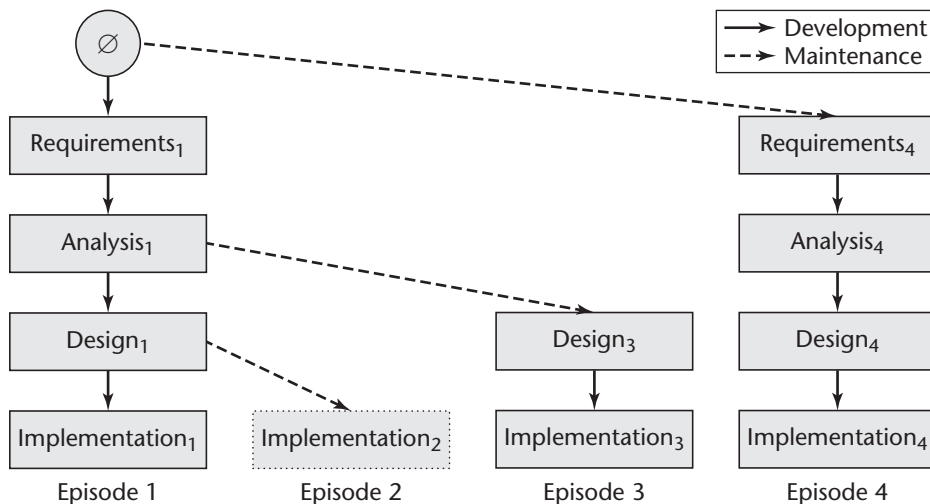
Development
Maintenance

$\varnothing$

Requirements$_1$

Analysis$_1$

Design$_1$

Implementation$_1$

Episode 1

Implementation$_2$

Episode 2

Design$_3$

Implementation$_3$

Episode 3

Requirements$_4$

Analysis$_4$

Design$_4$

Implementation$_4$

Episode 4